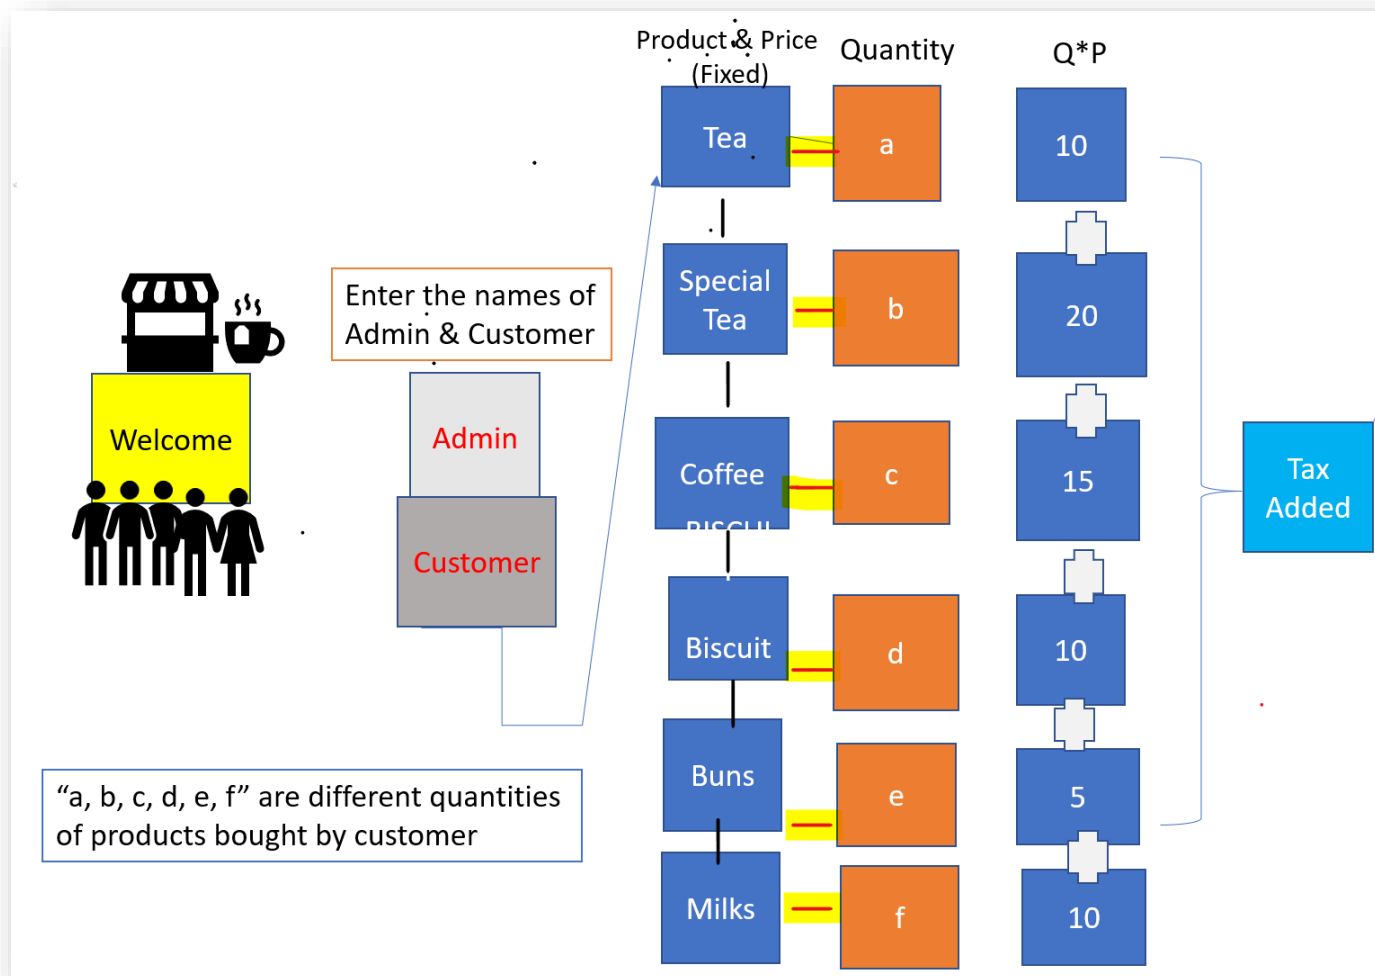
Product & Price (Fixed)

Quantity

Q*P

Welcome

Enter the names of Admin & Customer

Admin

Customer

Tea

a

10

Special Tea

b

20

Coffee

c

15

Biscuit

d

10

Buns

e

5

Milks

f

10

Tax Added

"a, b, c, d, e, f" are different quantities of products bought by customer